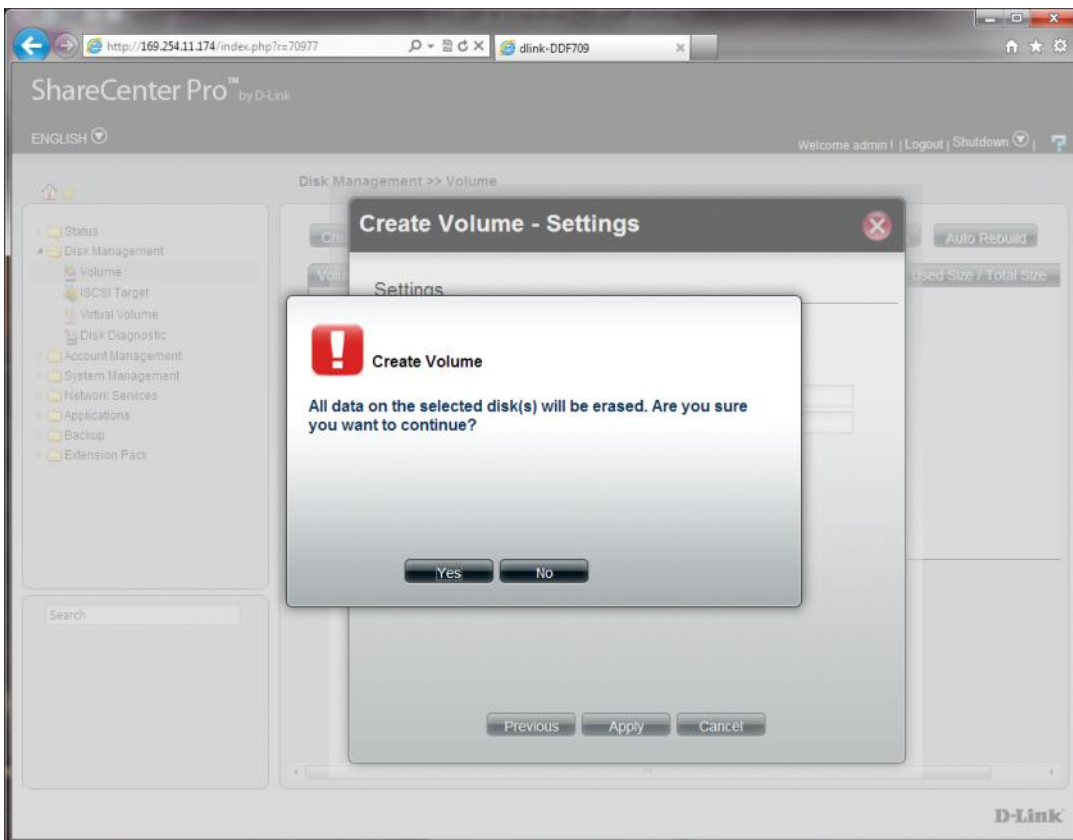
http://169.254.11.174/index.php?r=70977

dlink-DDF709

ShareCenter Pro™ by D-Link

ENGLISH

Welcome admin ! | Logout | Shutdown

Disk Management >> Volume

Status
Disk Management
Volume
iSCSI Target
Virtual Volume
Disk Diagnostic
Account Management
System Management
Network Services
Applications
Backup
Extension Pack

Search

Cre

Volu

Auto Rebuild

Used Size / Total Size

Create Volume - Settings

Settings

Create Volume

All data on the selected disk(s) will be erased. Are you sure you want to continue?

Yes No

Previous Apply Cancel

D-Link